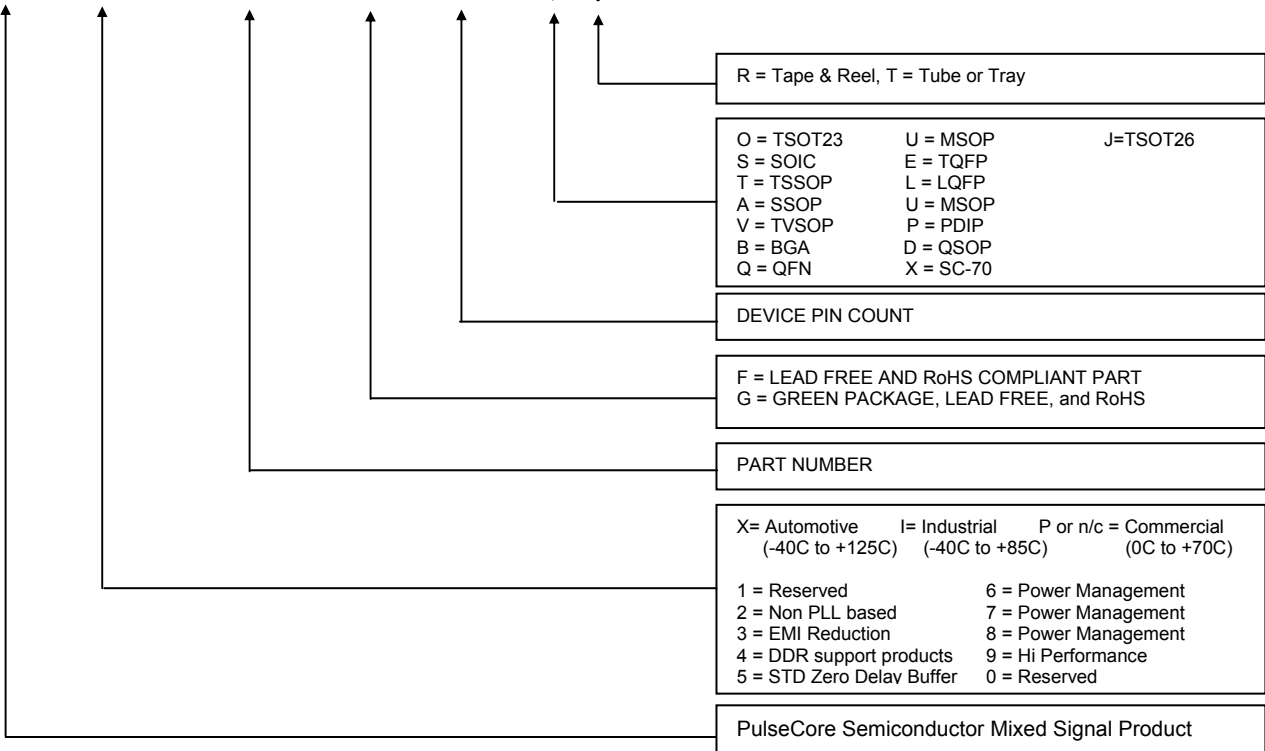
R = Tape & Reel, T = Tube or Tray

O = TSOT23 U = MSOP J=TSOT26
S = SOIC E = TQFP
T = TSSOP L = LQFP
A = SSOP U = MSOP
V = TVSOP P = PDIP
B = BGA D = QSOP
Q = QFN X = SC-70

DEVICE PIN COUNT

F = LEAD FREE AND RoHS COMPLIANT PART
G = GREEN PACKAGE, LEAD FREE, and RoHS

PART NUMBER

X= Automotive (-40C to +125C) I= Industrial (-40C to +85C) P or n/c = Commercial (0C to +70C)

1 = Reserved 6 = Power Management
2 = Non PLL based 7 = Power Management
3 = EMI Reduction 8 = Power Management
4 = DDR support products 9 = Hi Performance
5 = STD Zero Delay Buffer 0 = Reserved

PulseCore Semiconductor Mixed Signal Product